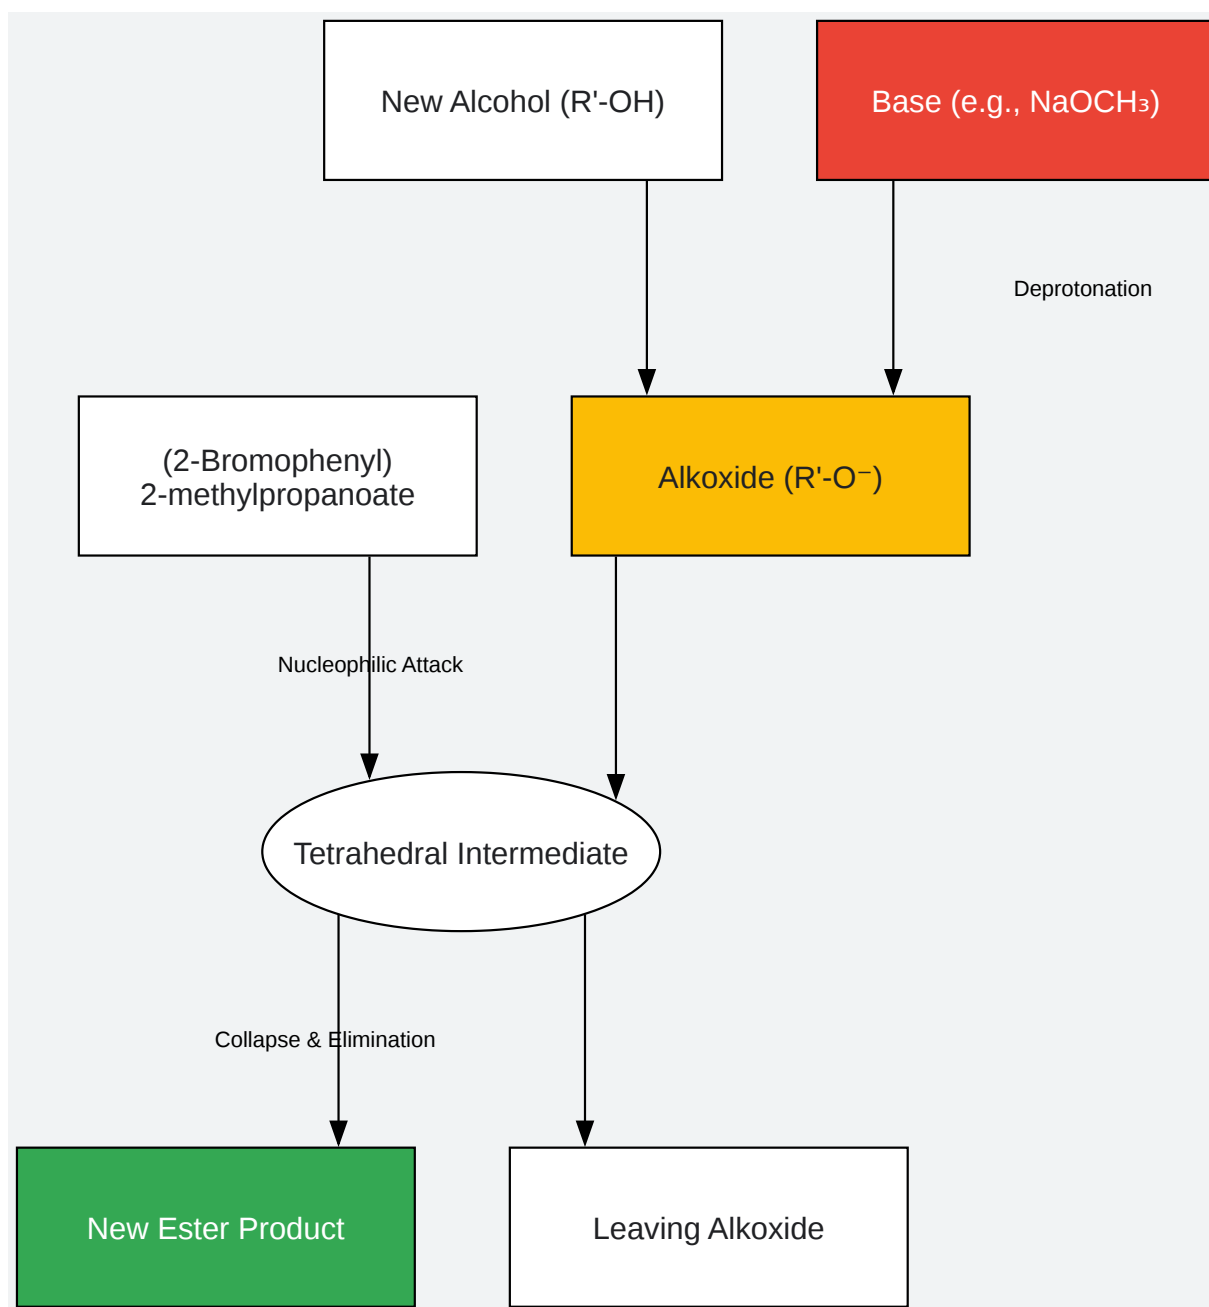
New Alcohol (R'-OH)

Base (e.g., $NaOCH_3$)

Deprotonation

(2-Bromophenyl) 2-methylpropanoate

Alkoxide (R'-O⁻)

Nucleophilic Attack

Tetrahedral Intermediate

Collapse & Elimination

New Ester Product

Leaving Alkoxide